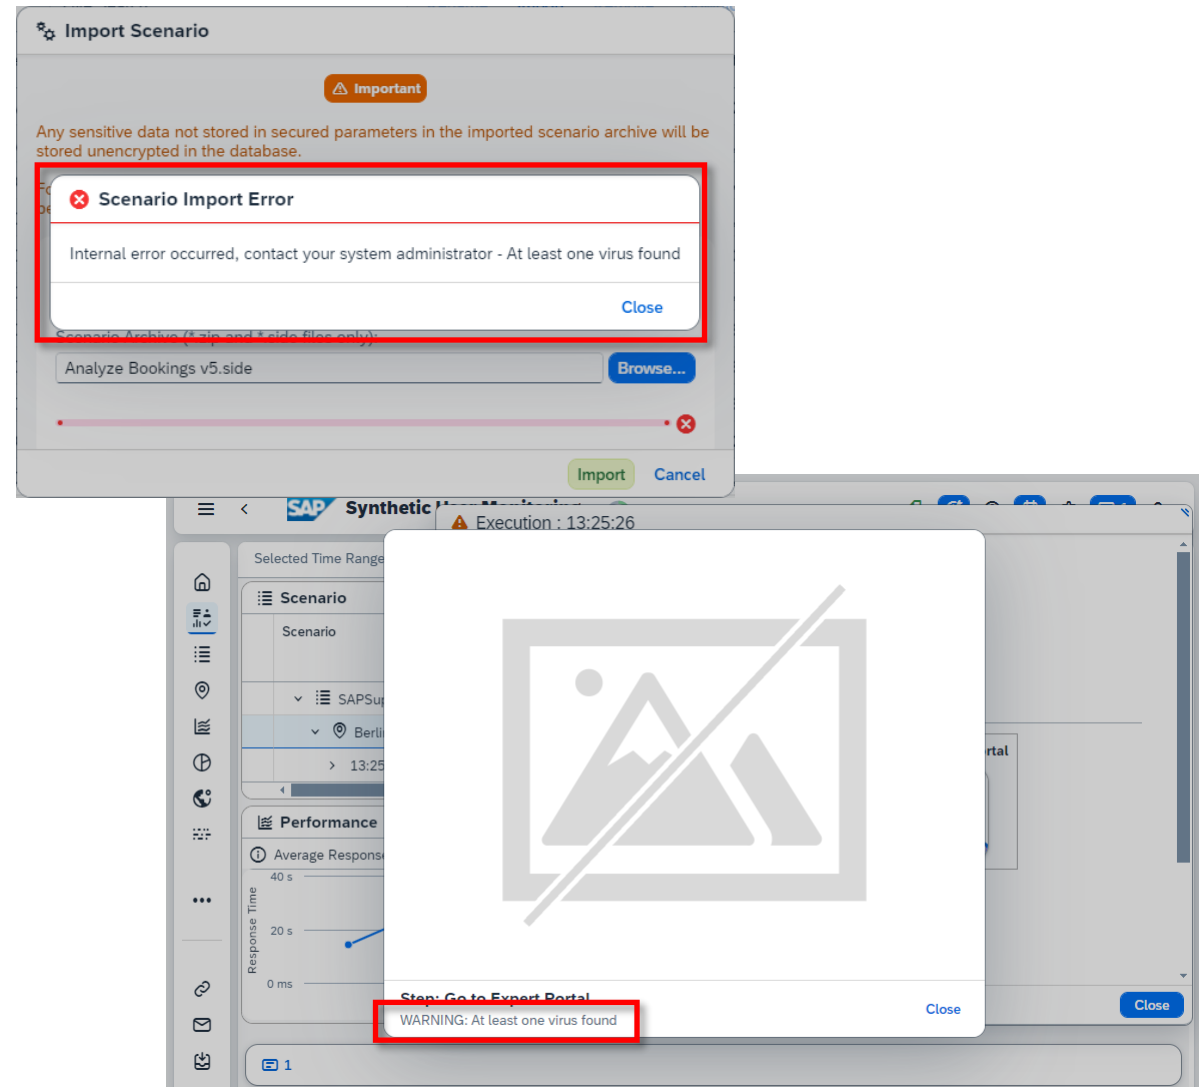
Import Scenario

Important

Any sensitive data not stored in secured parameters in the imported scenario archive will be stored unencrypted in the database.

Scenario Import Error

Internal error occurred, contact your system administrator - At least one virus found

Close

Scenario Archive (*.zip and *.side files only):

Analyze Bookings v5.side

Browse...

Import Cancel

SAP Synthetic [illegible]

Execution : 13:25:26

Selected Time Range

Scenario

Scenario

SAPSu

Berli

13:25

Performance

Average Respons

40 s

20 s

0 ms

Response Time

rtal

Step: Go to Expert Portal

WARNING: At least one virus found

Close

Close

1